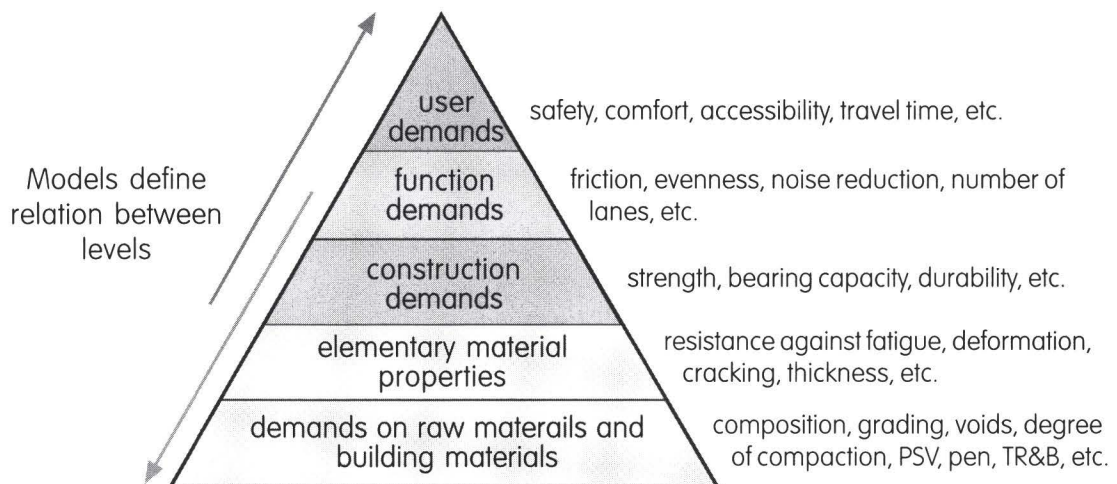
Models define relation between levels

user demands

safety, comfort, accessibility, travel time, etc.

function demands

friction, evenness, noise reduction, number of lanes, etc.

construction demands

strength, bearing capacity, durability, etc.

elementary material properties

resistance against fatigue, deformation, cracking, thickness, etc.

demands on raw materails and building materials

composition, grading, voids, degree of compaction, PSV, pen, TR&B, etc.